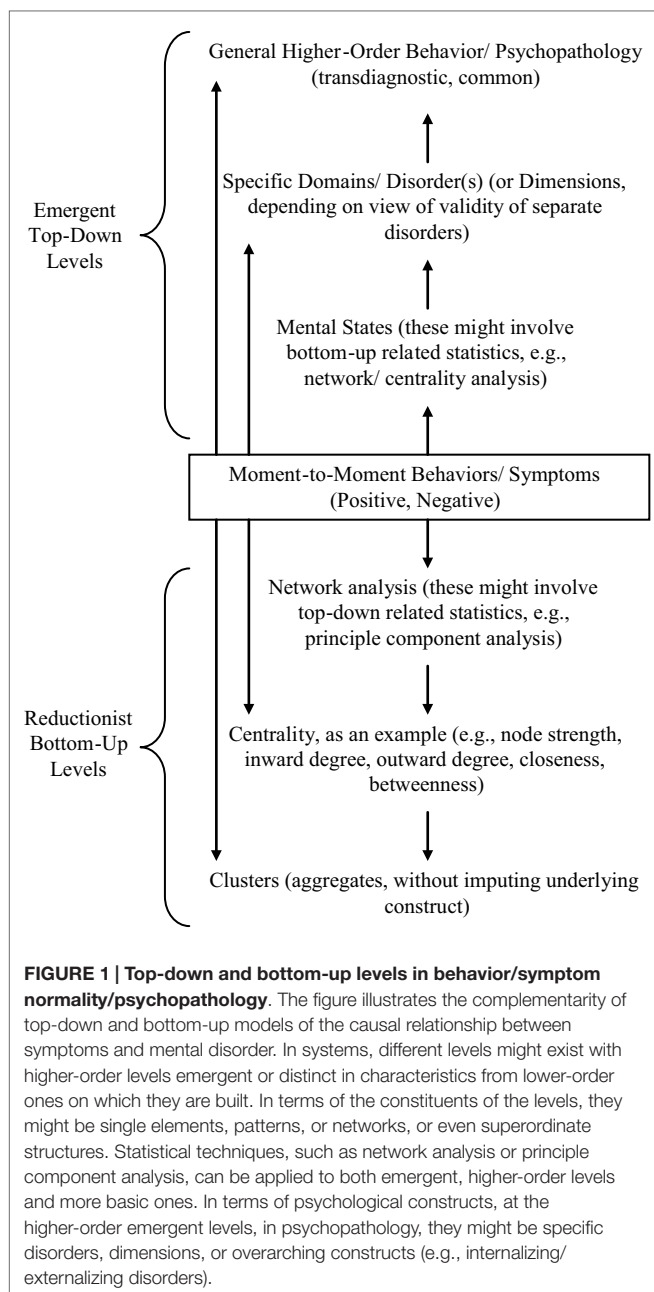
Emergent Top-Down Levels

General Higher-Order Behavior/ Psychopathology (transdiagnostic, common)

Specific Domains/ Disorder(s) (or Dimensions, depending on view of validity of separate disorders)

Mental States (these might involve bottom-up related statistics, e.g., network/ centrality analysis)

Moment-to-Moment Behaviors/ Symptoms (Positive, Negative)

Reductionist Bottom-Up Levels

Network analysis (these might involve top-down related statistics, e.g., principle component analysis)

Centrality, as an example (e.g., node strength, inward degree, outward degree, closeness, betweenness)

Clusters (aggregates, without imputing underlying construct)

**FIGURE 1 | Top-down and bottom-up levels in behavior/symptom normality/psychopathology**. The figure illustrates the complementarity of top-down and bottom-up models of the causal relationship between symptoms and mental disorder. In systems, different levels might exist with higher-order levels emergent or distinct in characteristics from lower-order ones on which they are built. In terms of the constituents of the levels, they might be single elements, patterns, or networks, or even superordinate structures. Statistical techniques, such as network analysis or principle component analysis, can be applied to both emergent, higher-order levels and more basic ones. In terms of psychological constructs, at the higher-order emergent levels, in psychopathology, they might be specific disorders, dimensions, or overarching constructs (e.g., internalizing/ externalizing disorders).